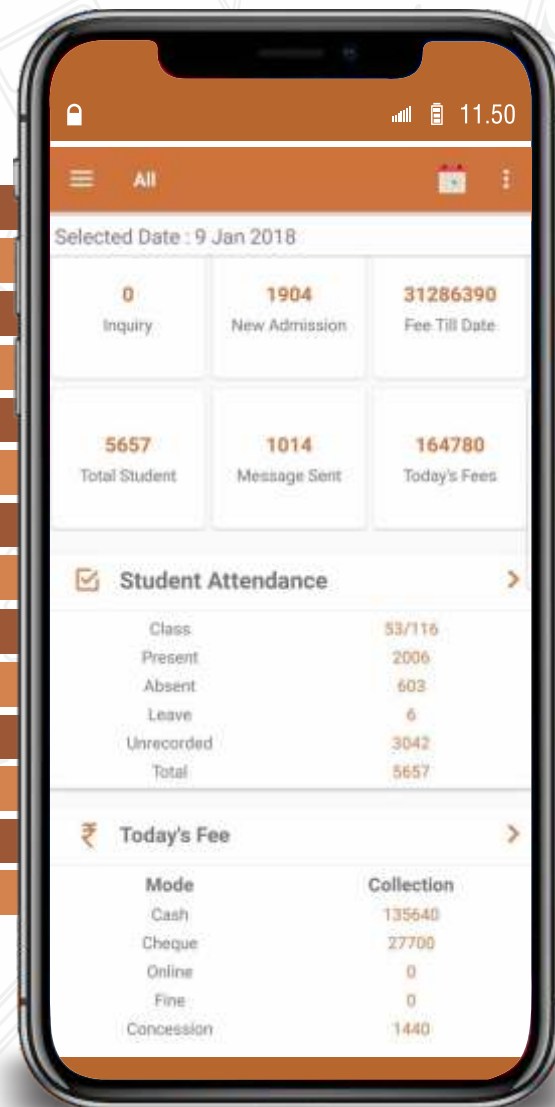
11.50

All

Selected Date : 9 Jan 2018

0
Inquiry

1904
New Admission

31286390
Fee Till Date

5657
Total Student

1014
Message Sent

164780
Today's Fees

Student Attendance

| | |
|---|---|
| Class | 53/116 |
| Present | 2006 |
| Absent | 603 |
| Leave | 6 |
| Unrecorded | 3042 |
| Total | 5657 |

₹ Today's Fee

| Mode | Collection |
|---|---|
| Cash | 135640 |
| Cheque | 27700 |
| Online | 0 |
| Fine | 0 |
| Concession | 1440 |